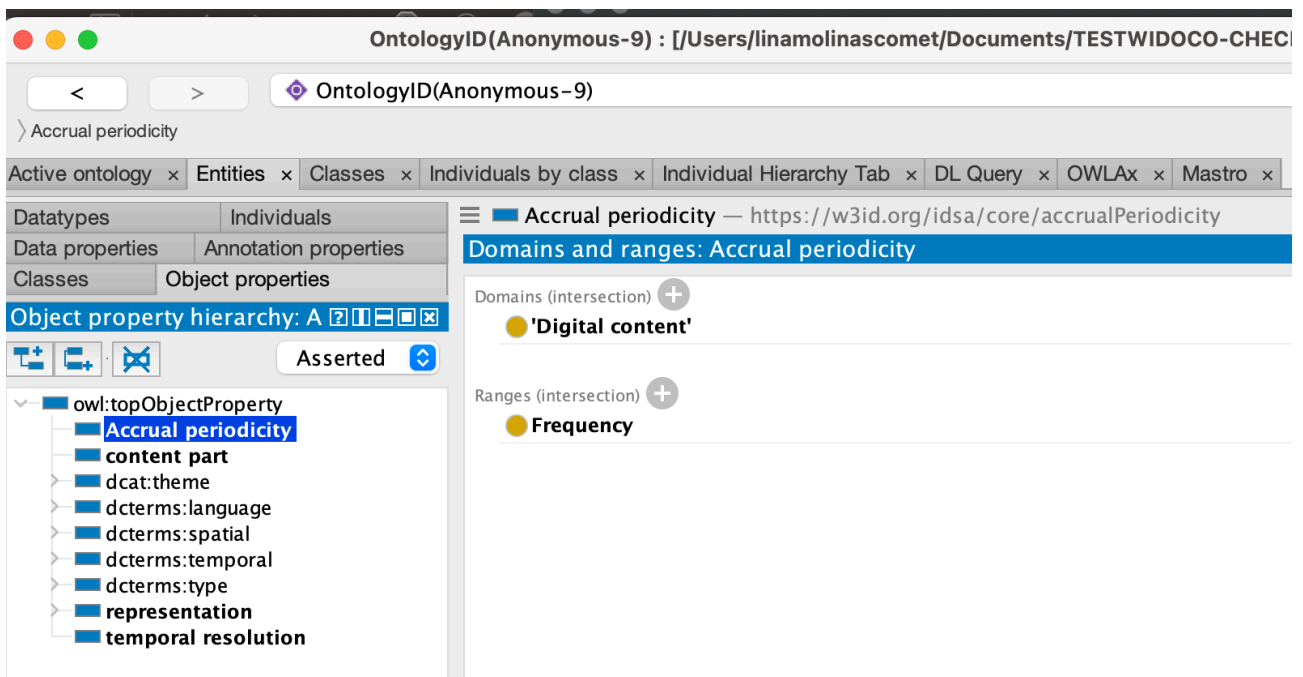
OntologyID(Anonymous-9) : [/Users/linamolinascomet/Documents/TESTWIDOCO-CHEC

<

>

OntologyID(Anonymous-9)

Accrual periodicity

Active ontology × Entities × Classes × Individuals by class × Individual Hierarchy Tab × DL Query × OWLAx × Mastro ×

Datatypes | Individuals
Data properties | Annotation properties
Classes | Object properties

Object property hierarchy: A

Asserted

owl:topObjectProperty
Accrual periodicity
content part
dcat:theme
dcterms:language
dcterms:spatial
dcterms:temporal
dcterms:type
representation
temporal resolution

Accrual periodicity — https://w3id.org/idsa/core/accrualPeriodicity

Domains and ranges: Accrual periodicity

Domains (intersection)
'Digital content'

Ranges (intersection)
Frequency